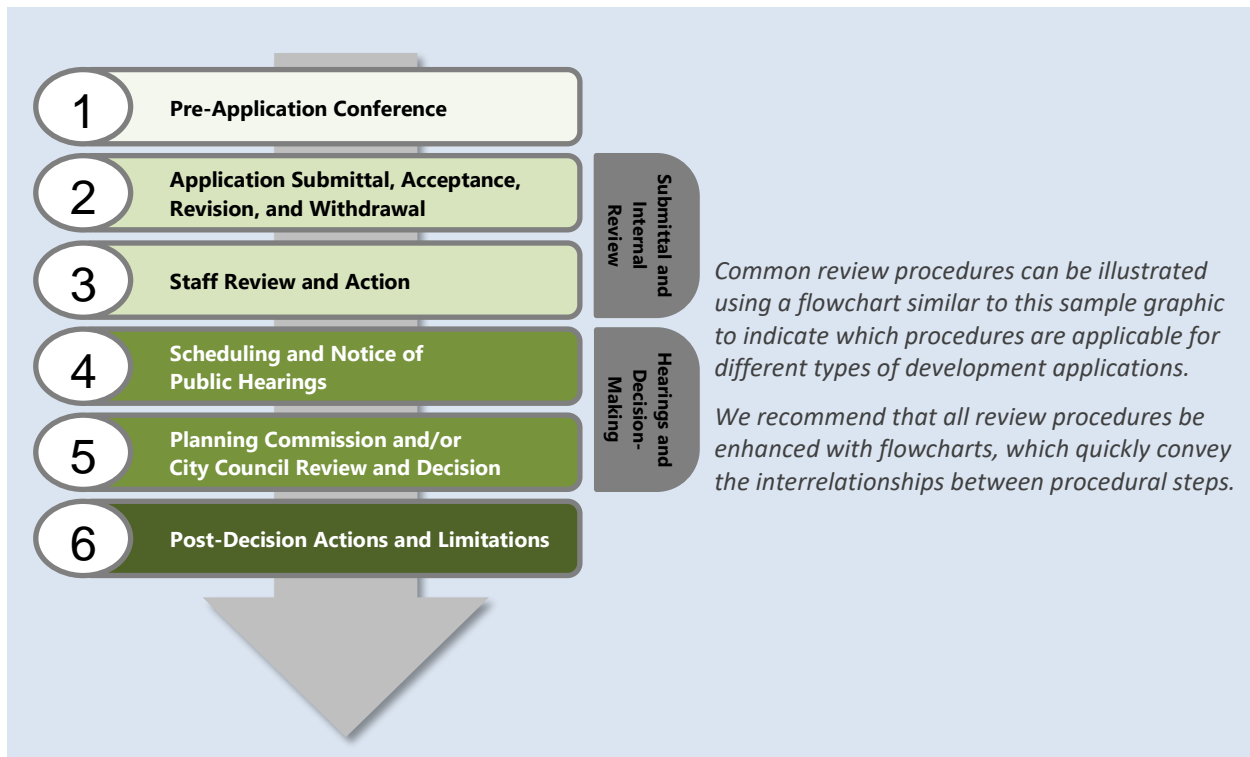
1 Pre-Application Conference

2 Application Submittal, Acceptance, Revision, and Withdrawal

3 Staff Review and Action

Submittal and Internal Review

4 Scheduling and Notice of Public Hearings

5 Planning Commission and/or City Council Review and Decision

Hearings and Decision-Making

6 Post-Decision Actions and Limitations

*Common review procedures can be illustrated using a flowchart similar to this sample graphic to indicate which procedures are applicable for different types of development applications.*

*We recommend that all review procedures be enhanced with flowcharts, which quickly convey the interrelationships between procedural steps.*